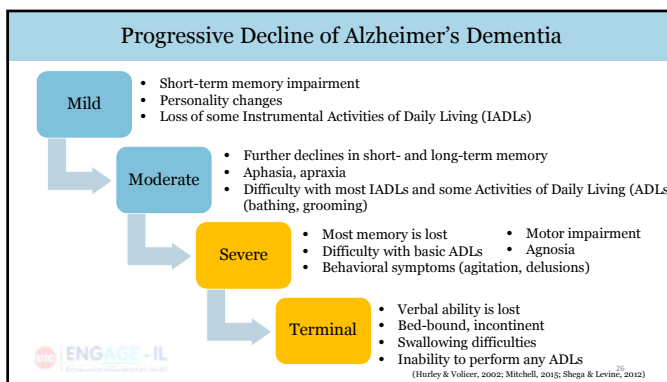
Progressive Decline of Alzheimer's Dementia

Mild

- Short-term memory impairment
- Personality changes
- Loss of some Instrumental Activities of Daily Living (IADLs)

Moderate

- Further declines in short- and long-term memory
- Aphasia, apraxia
- Difficulty with most IADLs and some Activities of Daily Living (ADLs) (bathing, grooming)

Severe

- Most memory is lost
- Difficulty with basic ADLs
- Behavioral symptoms (agitation, delusions)
- Motor impairment
- Agnosia

Terminal

- Verbal ability is lost
- Bed-bound, incontinent
- Swallowing difficulties
- Inability to perform any ADLs

(Hurley & Volicer, 2002; Mitchell, 2015; Shega & Levine, 2012)

26

ENGAGE-IL